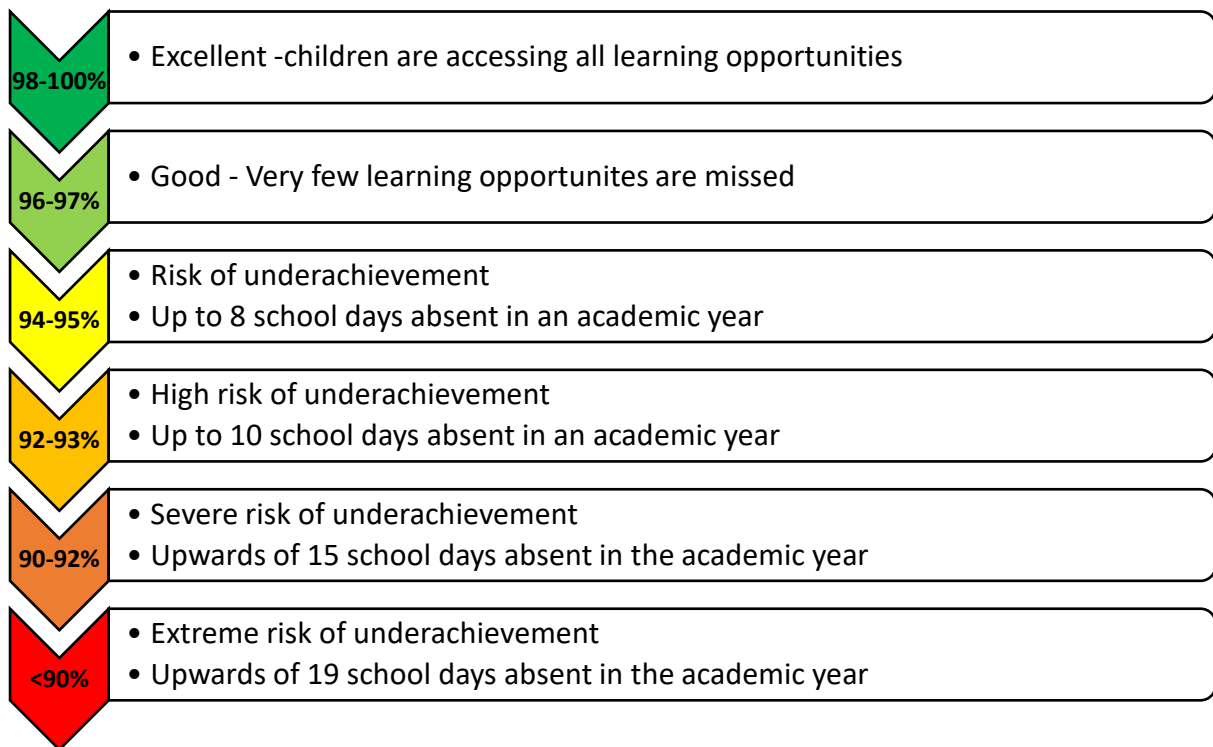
98-100%

• Excellent -children are accessing all learning opportunities

96-97%

• Good - Very few learning opportunites are missed

94-95%

• Risk of underachievement
• Up to 8 school days absent in an academic year

92-93%

• High risk of underachievement
• Up to 10 school days absent in an academic year

90-92%

• Severe risk of underachievement
• Upwards of 15 school days absent in the academic year

<90%

• Extreme risk of underachievement
• Upwards of 19 school days absent in the academic year